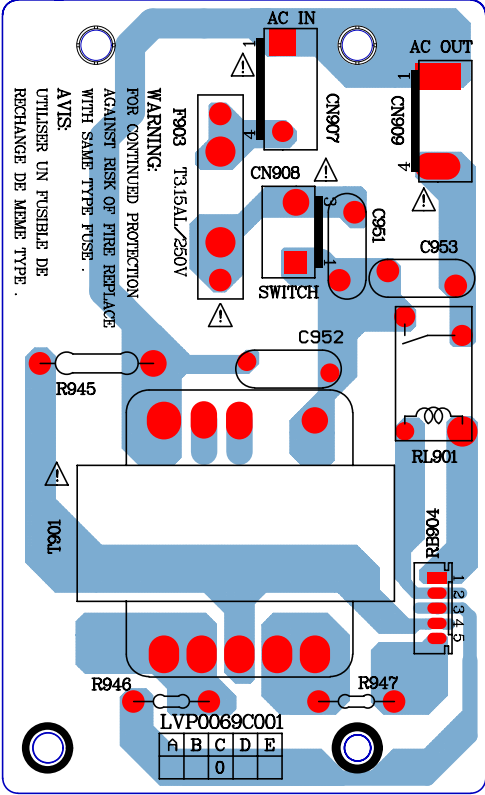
AC IN
1
4
CN907
AC OUT
1
CN909
4
F903 T3.15AL/250V
WARNING:
FOR CONTINUED PROTECTION
AGAINST RISK OF FIRE REPLACE
WITH SAME TYPE FUSE.
AVIS:
UTILISER UN FUSIBLE DE
RECHANGE DE MEME TYPE.
CN908
3
1
C951
SWITCH
C953
C952
R945
RL901
T901
RB904
1 2 3 4 5
R946
R947
LVP0069C001

| A | B | C | D | E |
|---|---|---|---|---|
|  |  | 0 |  |  |